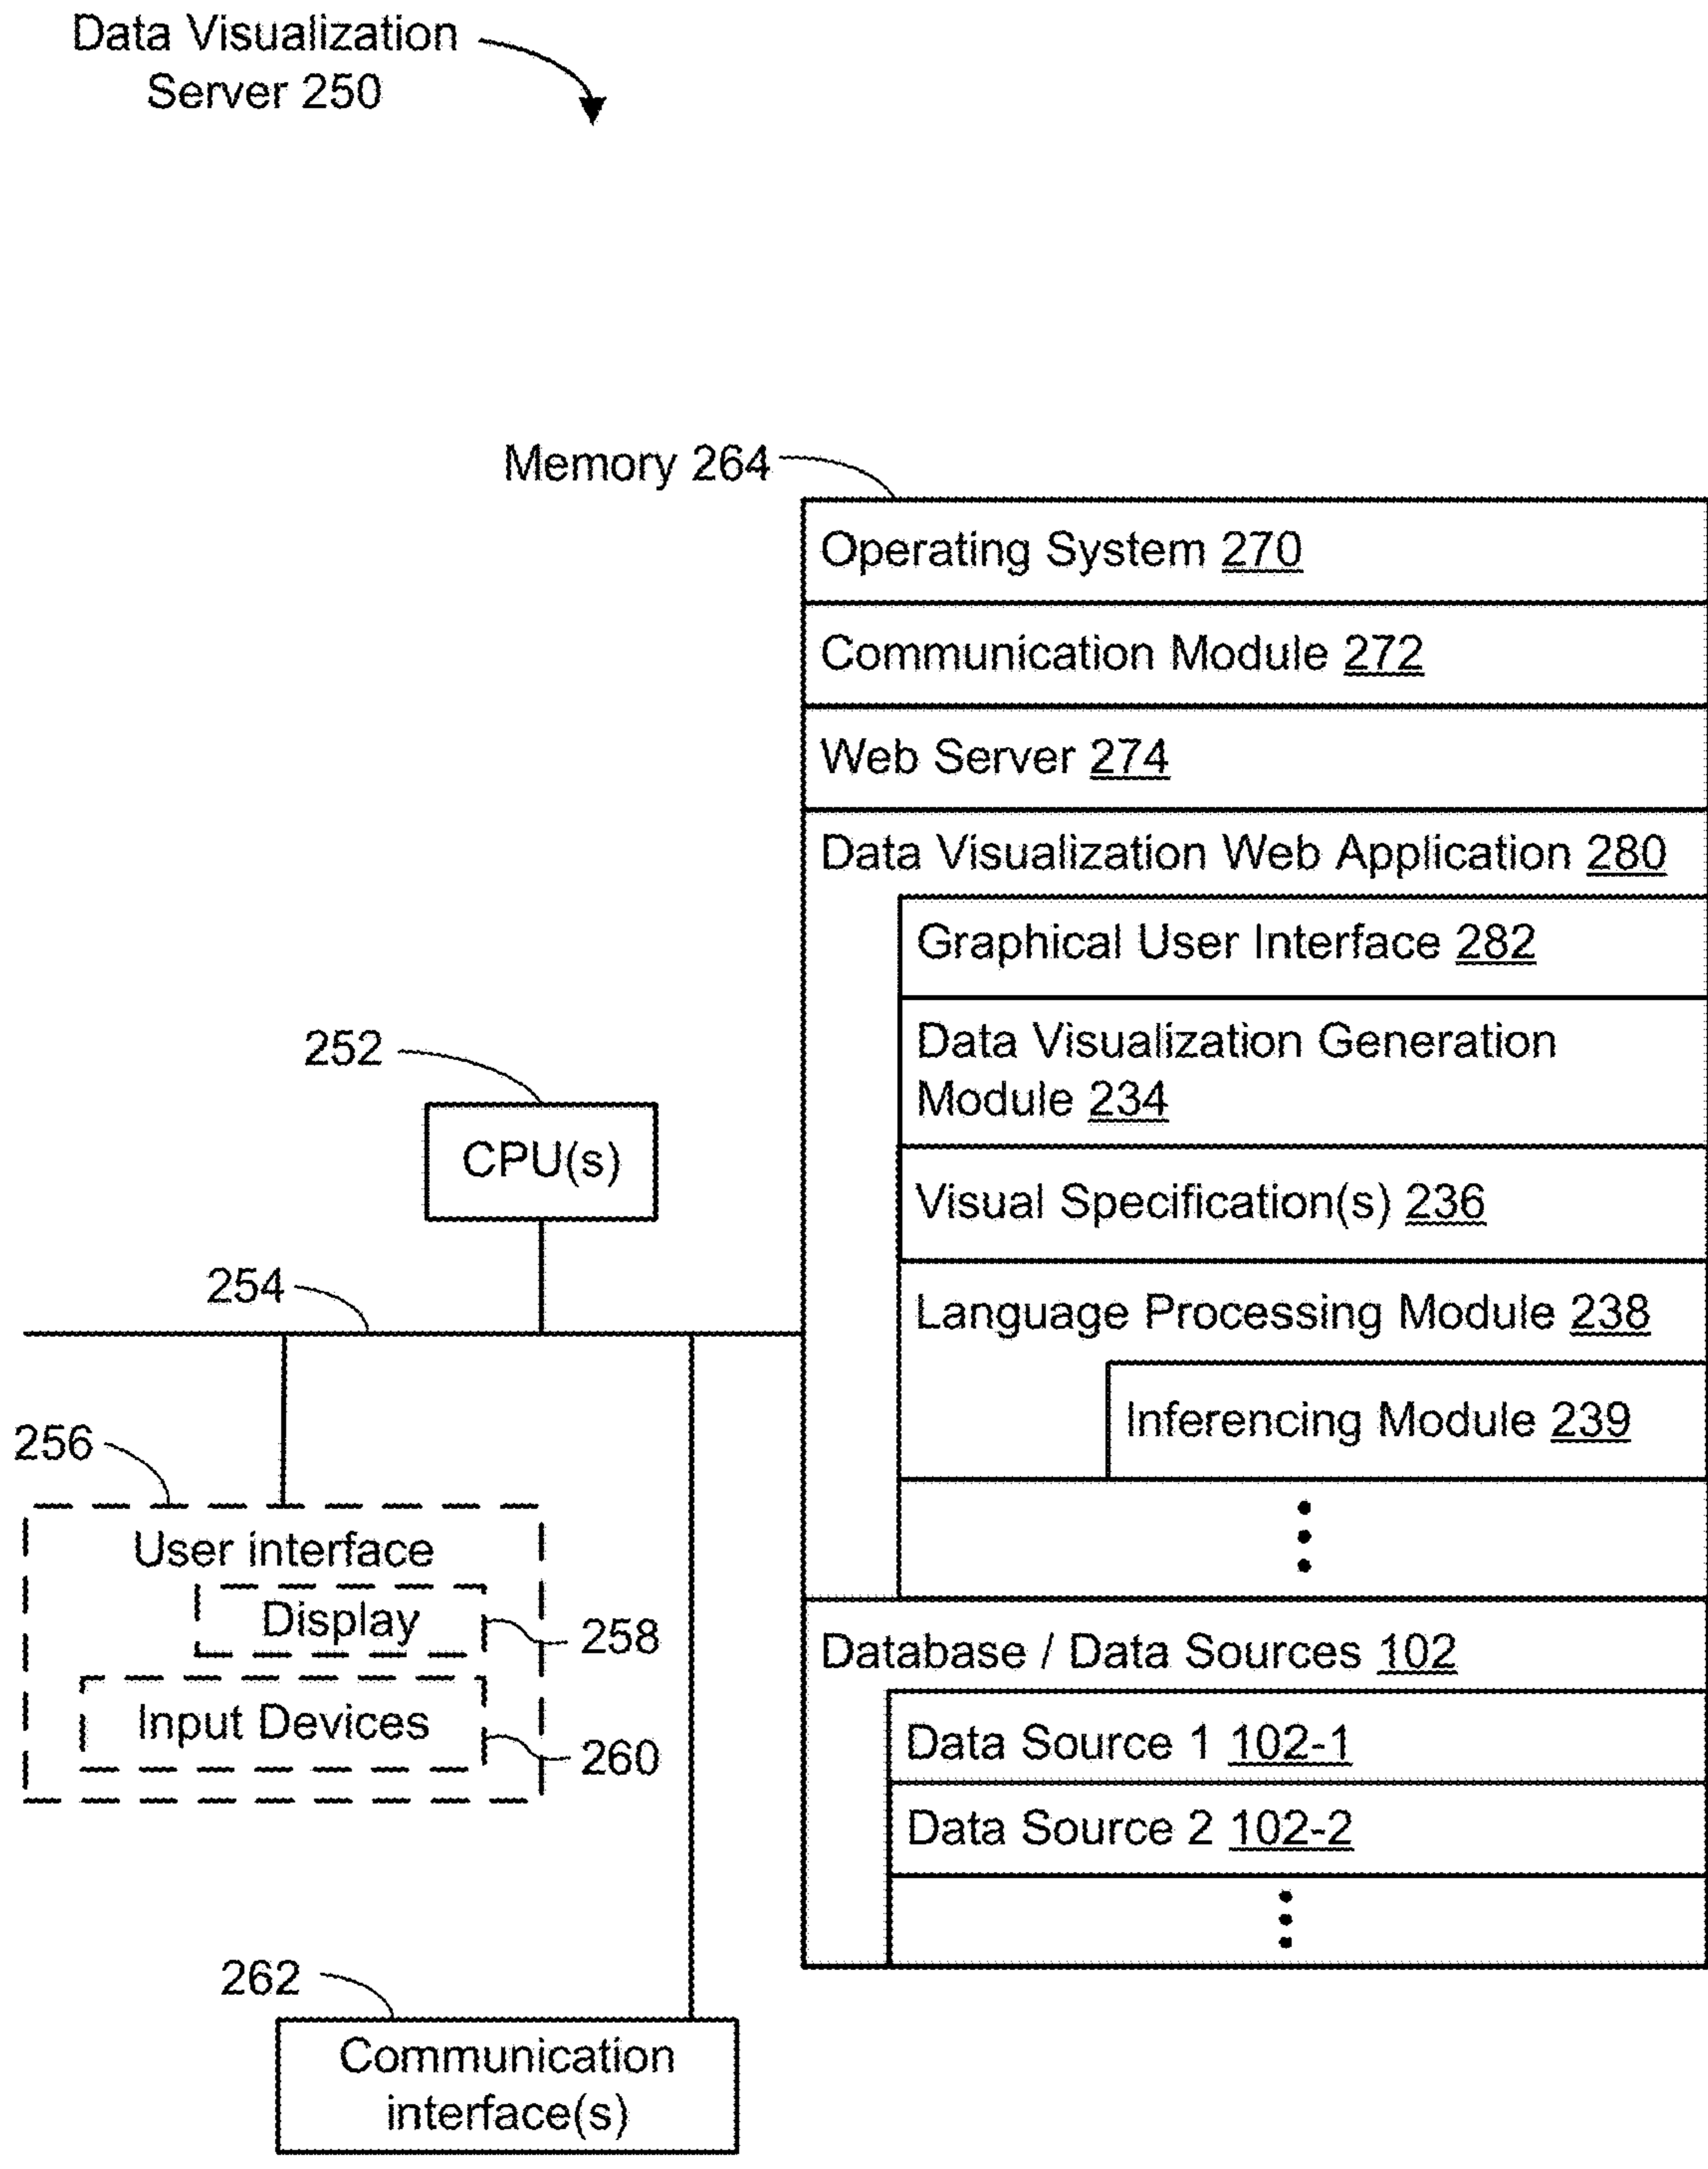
Data Visualization Server 250

Memory 264

Operating System 270

Communication Module 272

Web Server 274

Data Visualization Web Application 280

Graphical User Interface 282

Data Visualization Generation Module 234

Visual Specification(s) 236

Language Processing Module 238

Inferencing Module 239

⋮

Database / Data Sources 102

Data Source 1 102-1

Data Source 2 102-2

⋮

252

CPU(s)

254

256

User interface

Display

258

Input Devices

260

262

Communication interface(s)